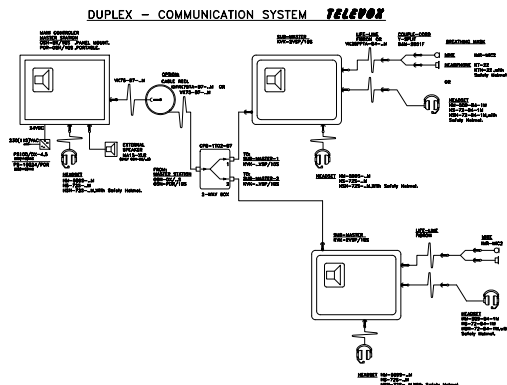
DUPLEX – COMMUNICATION SYSTEM TELEVOX

MAIN CONTROLLER MASTER STATION DSM-20/?00 (PANEL MOUNT) PCM-??/?00 (PORTABLE)

VK70-S7-..M

OPTION CABLE REEL

SUB-MASTER KVK-2VSP/?

LIFE-LINE

COUPLE-CORD T-SPLIT

BREATHING MASK

HEADMASK

HEADSET

EXTERNAL SPEAKER

POWER

HEADSET

CPS-1?02-S?

FROM MASTER STATION

TO SUB-MASTER-1 SUB-MASTER-2

2-WAY BOX

HEADSET

SUB-MASTER KVK-2VSP/?

LIFE-LINE

MIC

HEADSET

HEADSET